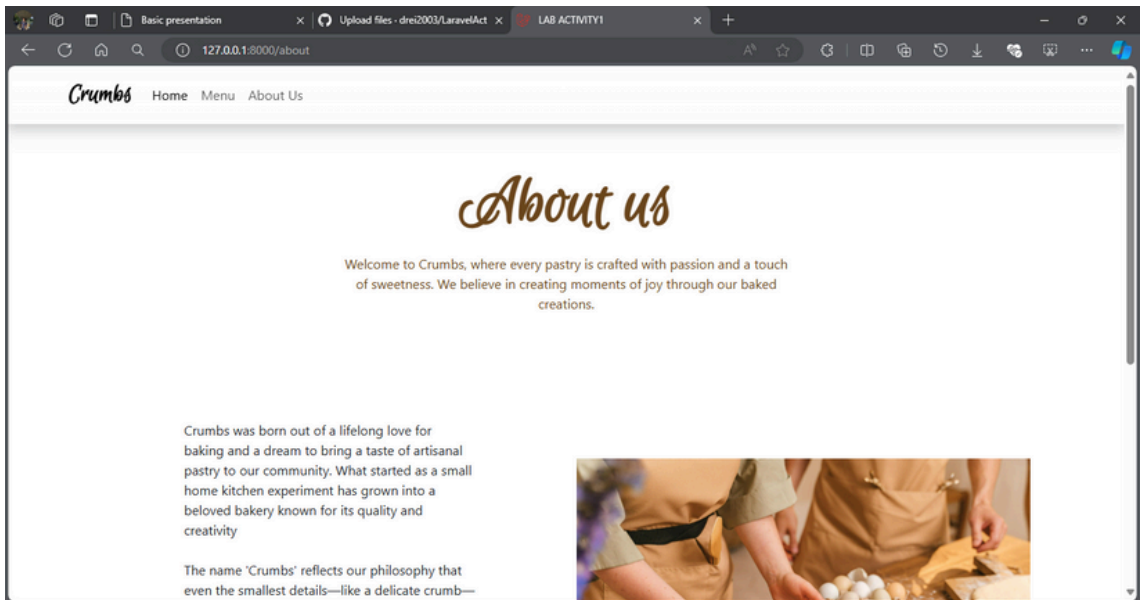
Basic presentation
Upload files · drei2003/LaravelAct
LAB ACTIVITY1
127.0.0.1:8000/about

Crumbs Home Menu About Us

About us

Welcome to Crumbs, where every pastry is crafted with passion and a touch of sweetness. We believe in creating moments of joy through our baked creations.

Crumbs was born out of a lifelong love for baking and a dream to bring a taste of artisanal pastry to our community. What started as a small home kitchen experiment has grown into a beloved bakery known for its quality and creativity

The name 'Crumbs' reflects our philosophy that even the smallest details—like a delicate crumb—